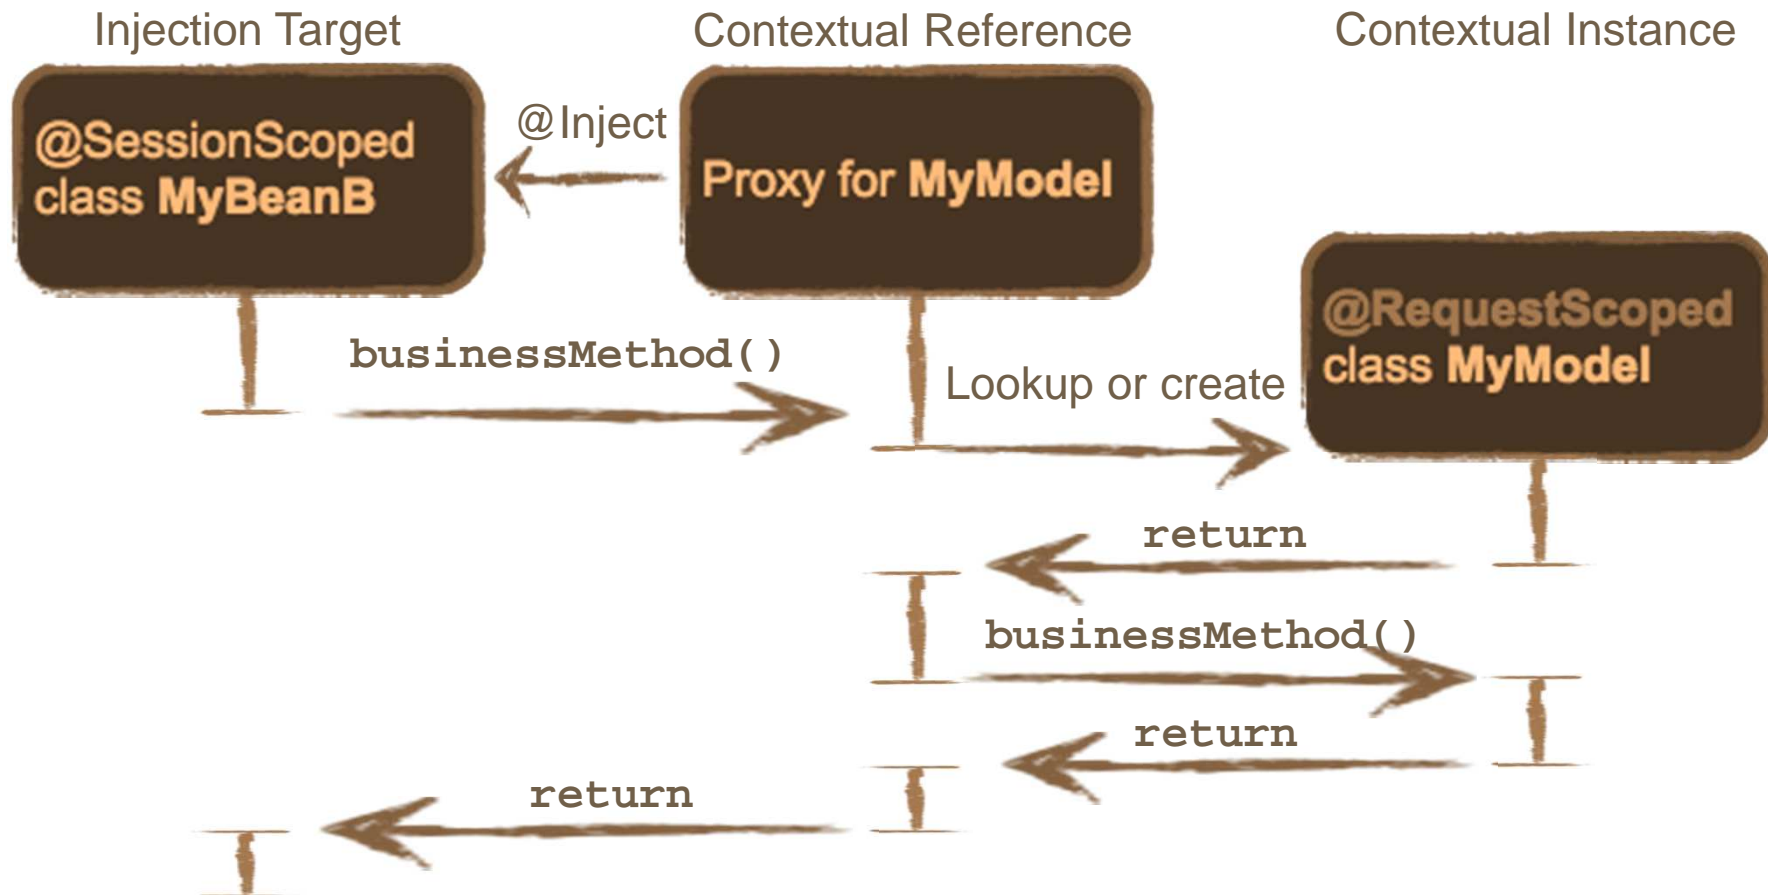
Injection Target

Contextual Reference

Contextual Instance

@SessionScoped class MyBeanB

@Inject

Proxy for MyModel

@RequestScoped class MyModel

businessMethod()

Lookup or create

return

businessMethod()

return

return